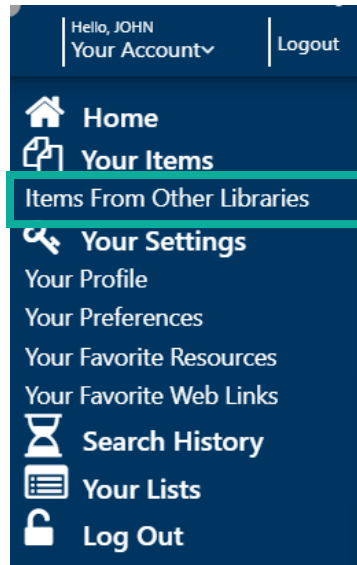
Hello, JOHN
Your Account

Logout

Home
Your Items
Items From Other Libraries
Your Settings
Your Profile
Your Preferences
Your Favorite Resources
Your Favorite Web Links
Search History
Your Lists
Log Out